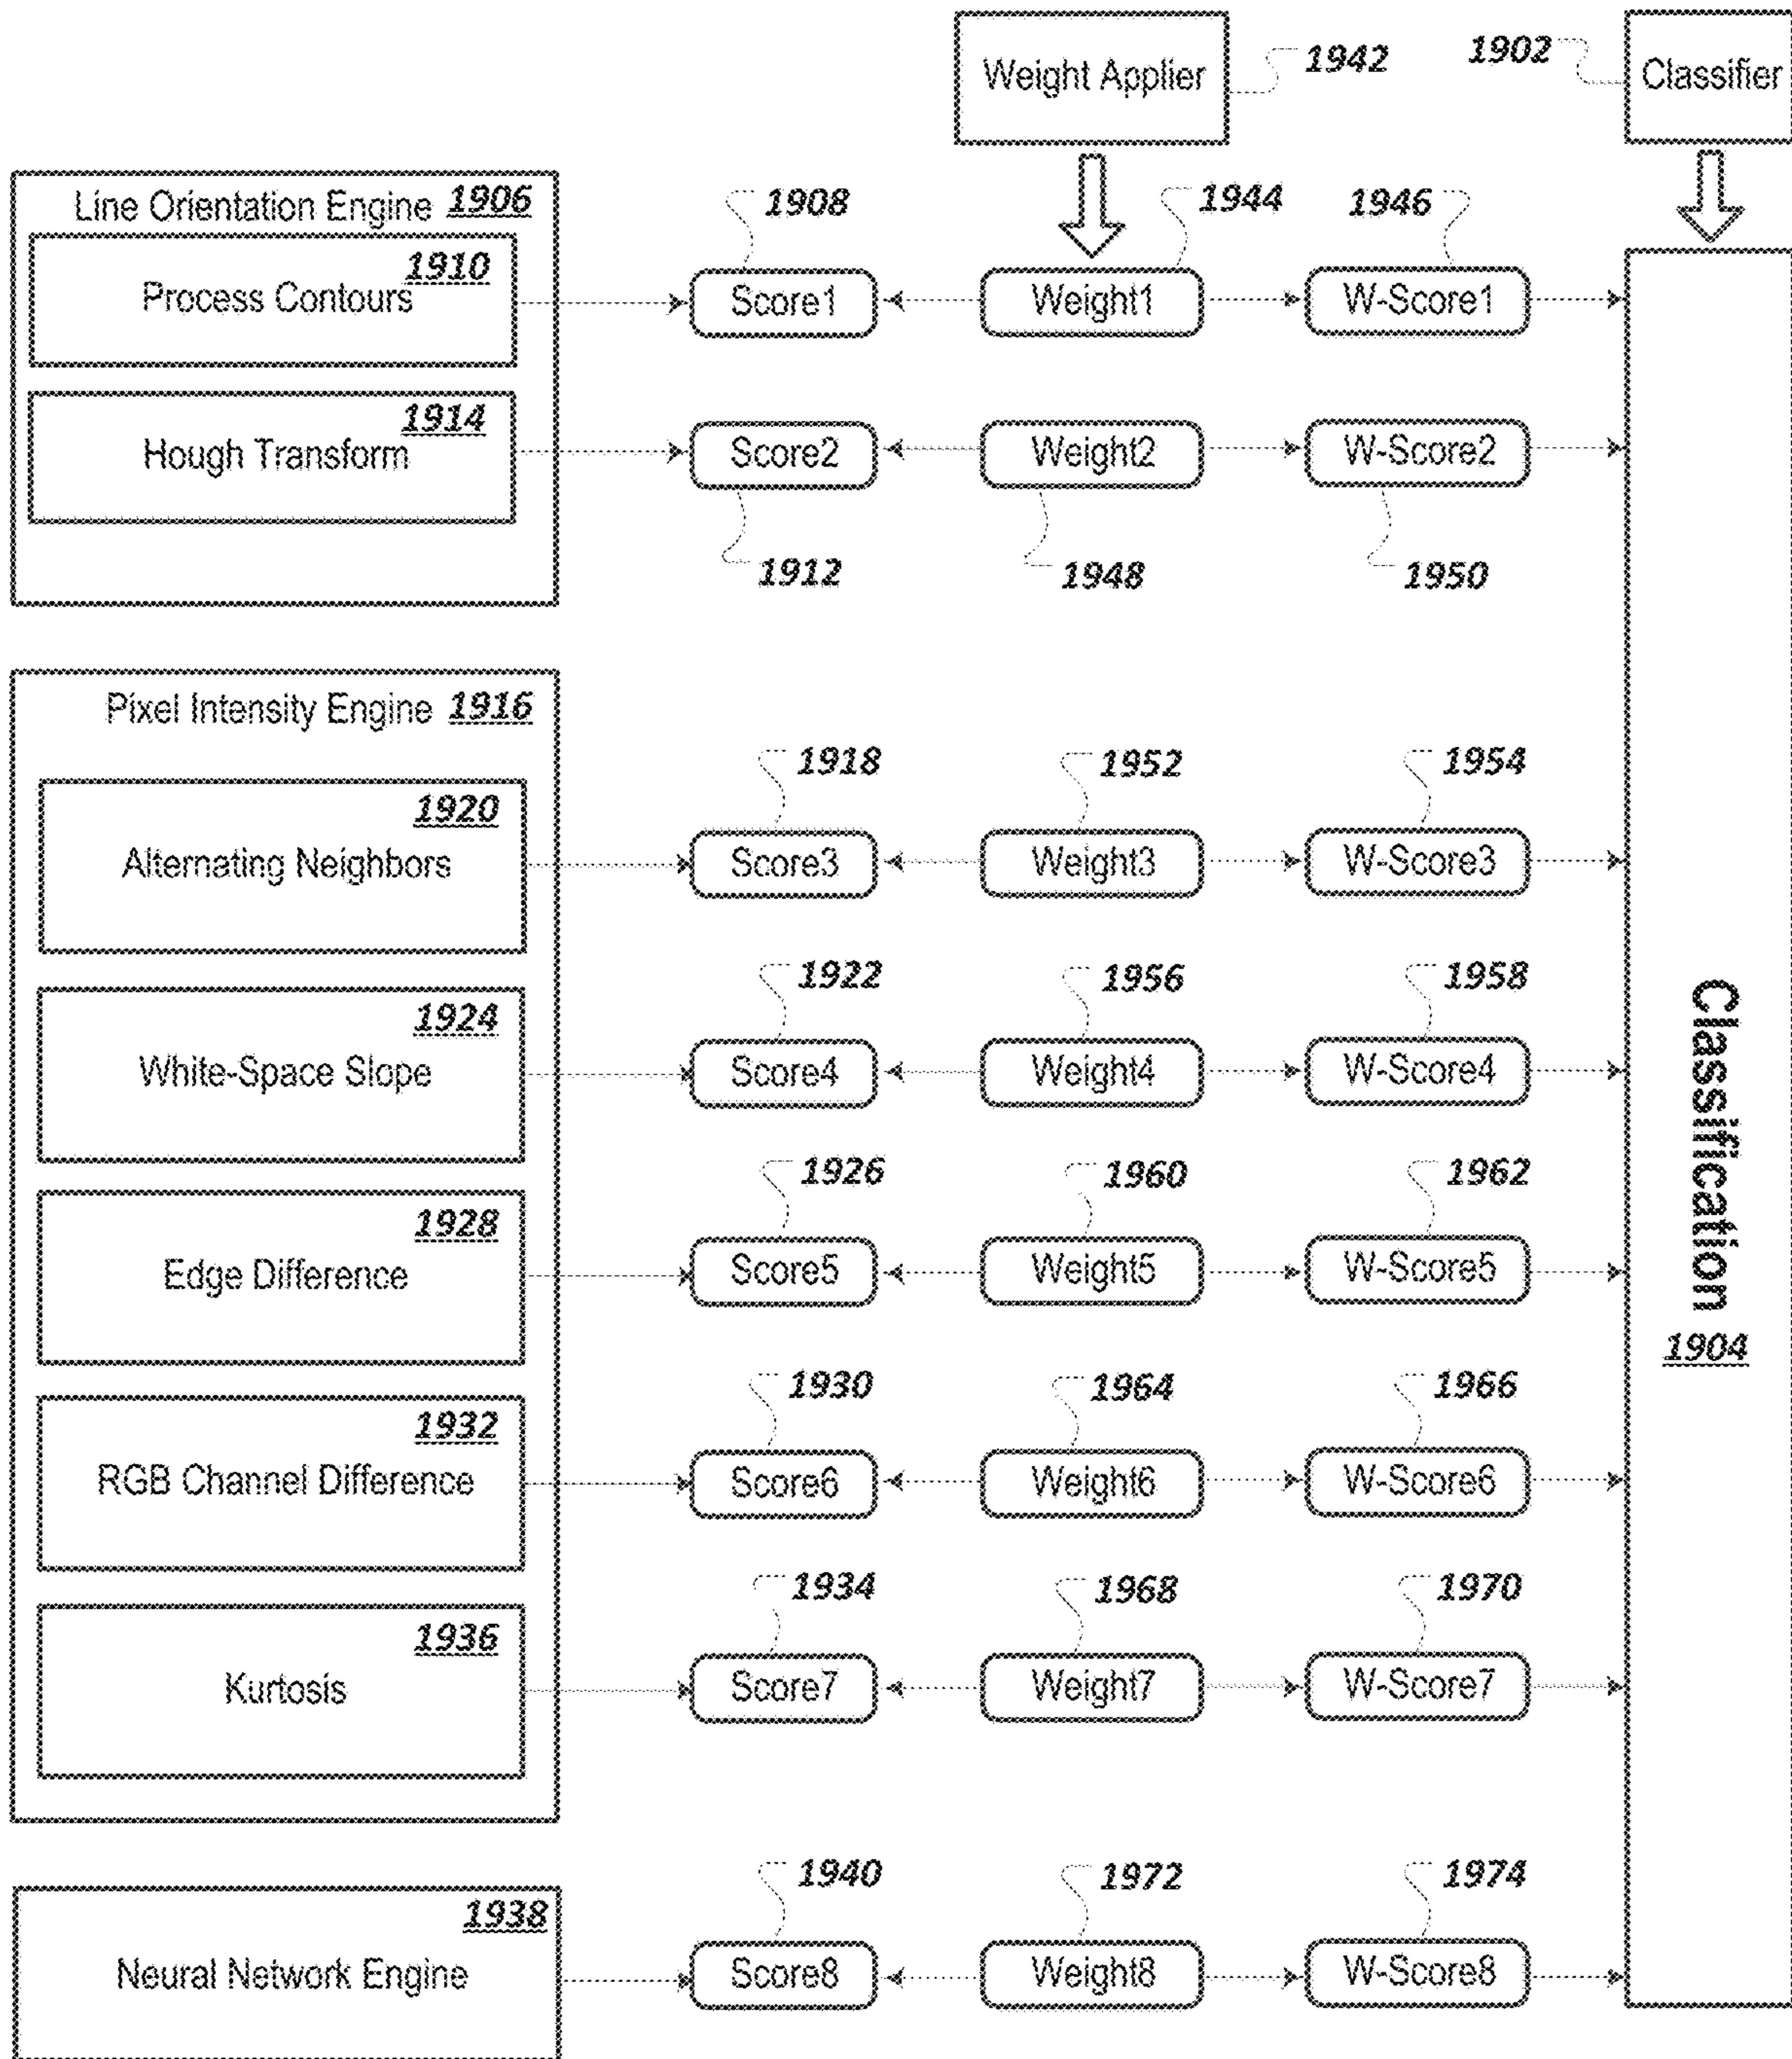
Weight Applier 1942

1902 Classifier

Line Orientation Engine 1906

1910
Process Contours

1914
Hough Transform

1908
Score1
Score2
1912

1944
Weight1
Weight2
1948

1946
W-Score1
W-Score2
1950

Pixel Intensity Engine 1916

1920
Alternating Neighbors

1924
White-Space Slope

1928
Edge Difference

1932
RGB Channel Difference

1936
Kurtosis

1918
Score3
1922
Score4
1926
Score5
1930
Score6
1934
Score7

1952
Weight3
1956
Weight4
1960
Weight5
1964
Weight6
1968
Weight7

1954
W-Score3
1958
W-Score4
1962
W-Score5
1966
W-Score6
1970
W-Score7

1938
Neural Network Engine

1940
Score8
1972
Weight8
1974
W-Score8

Classification
1904